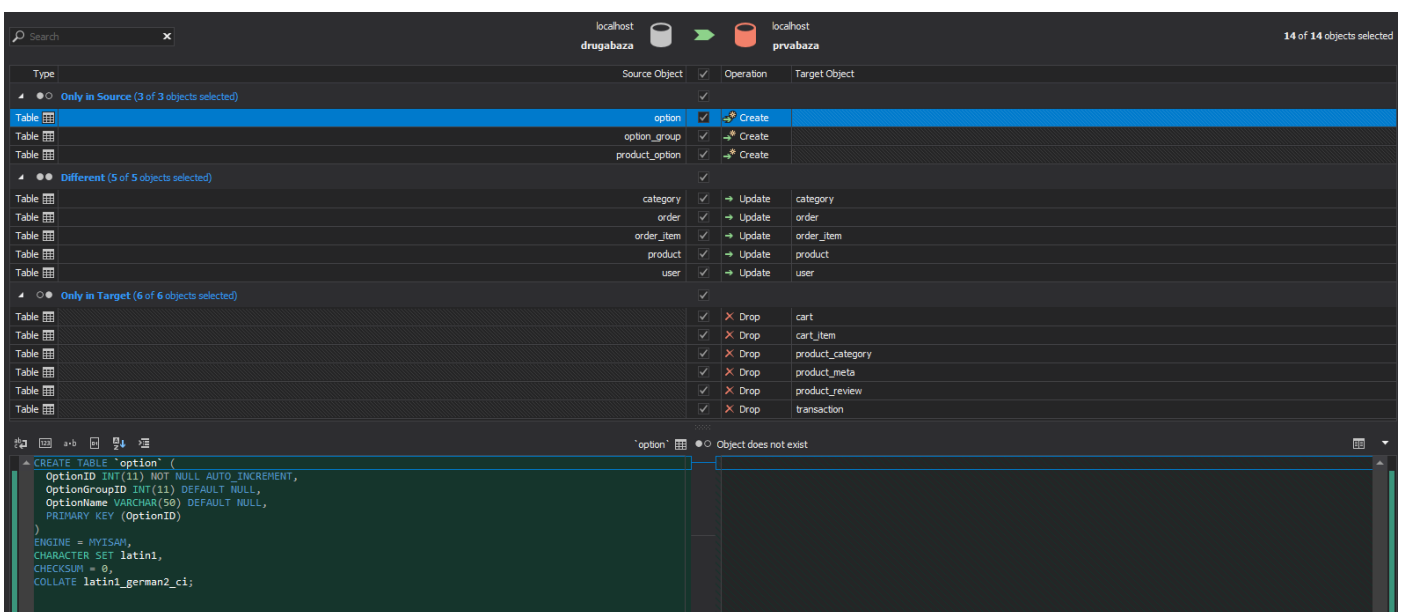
Search

localhost
drugabaza

localhost
prvabaza

14 of 14 objects selected

| Type | Source Object | ✓ | Operation | Target Object |
|---|---|---|---|---|
| Only in Source (3 of 3 objects selected) | | ✓ | | |
| Table | option | ✓ | Create | |
| Table | option_group | ✓ | Create | |
| Table | product_option | ✓ | Create | |
| Different (5 of 5 objects selected) | | ✓ | | |
| Table | category | ✓ | Update | category |
| Table | order | ✓ | Update | order |
| Table | order_item | ✓ | Update | order_item |
| Table | product | ✓ | Update | product |
| Table | user | ✓ | Update | user |
| Only in Target (6 of 6 objects selected) | | ✓ | | |
| Table | | ✓ | Drop | cart |
| Table | | ✓ | Drop | cart_item |
| Table | | ✓ | Drop | product_category |
| Table | | ✓ | Drop | product_meta |
| Table | | ✓ | Drop | product_review |
| Table | | ✓ | Drop | transaction |

`option` Object does not exist

CREATE TABLE `option` (
OptionID INT(11) NOT NULL AUTO_INCREMENT,
OptionGroupID INT(11) DEFAULT NULL,
OptionName VARCHAR(50) DEFAULT NULL,
PRIMARY KEY (OptionID)
)
ENGINE = MYISAM,
CHARACTER SET latin1,
CHECKSUM = 0,
COLLATE latin1_german2_ci;